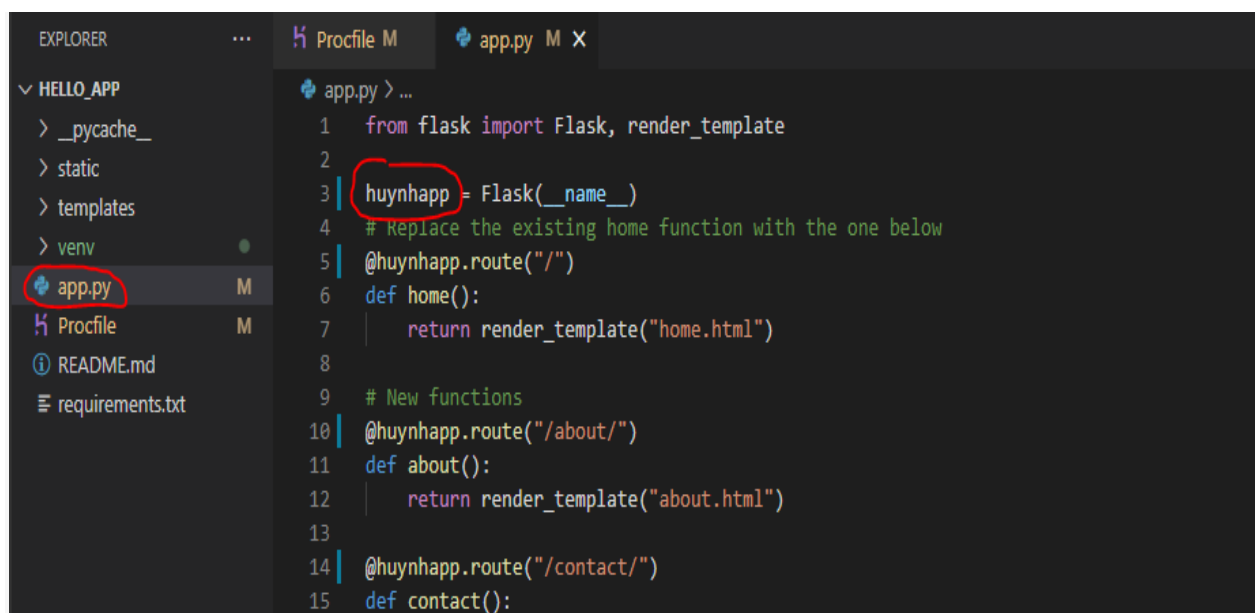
EXPLORER ···
HELLO_APP
> __pycache__
> static
> templates
> venv
app.py M
Procfile M
README.md
requirements.txt

Procfile M    app.py M ×

app.py > ...

1 from flask import Flask, render_template
2
3 huynhapp = Flask(__name__)
4 # Replace the existing home function with the one below
5 @huynhapp.route("/")
6 def home():
7     return render_template("home.html")
8
9 # New functions
10 @huynhapp.route("/about/")
11 def about():
12     return render_template("about.html")
13
14 @huynhapp.route("/contact/")
15 def contact():